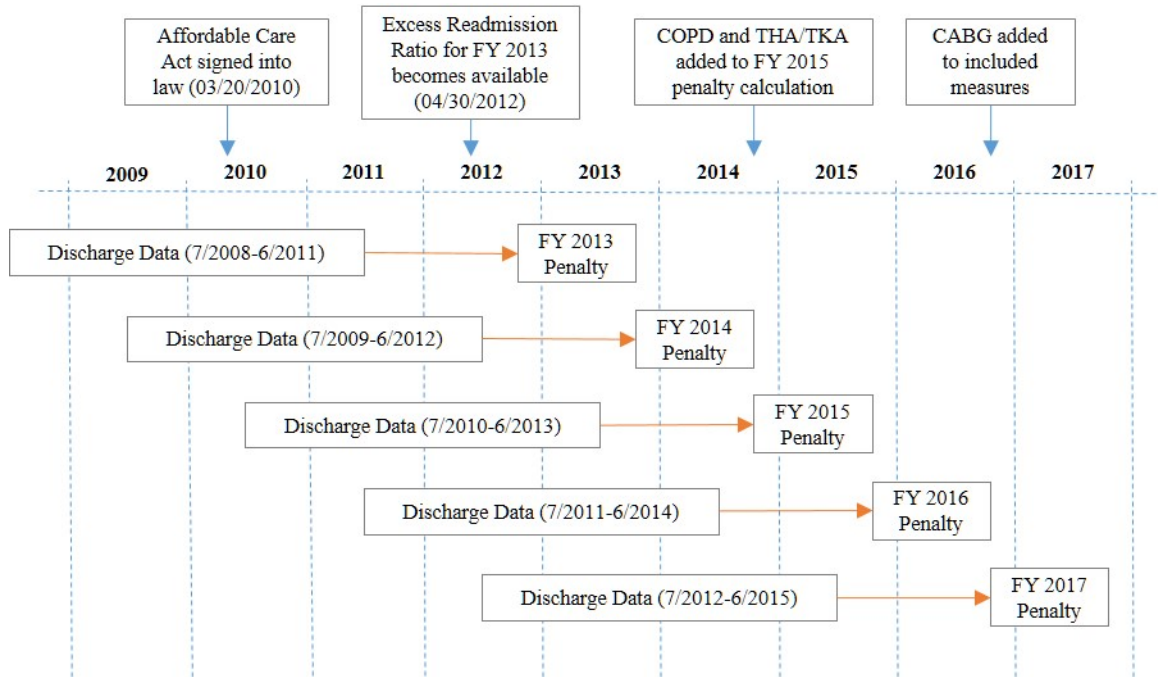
Affordable Care Act signed into law (03/20/2010)

Excess Readmission Ratio for FY 2013 becomes available (04/30/2012)

COPD and THA/TKA added to FY 2015 penalty calculation

CABG added to included measures

2009 2010 2011 2012 2013 2014 2015 2016 2017

Discharge Data (7/2008-6/2011)

FY 2013 Penalty

Discharge Data (7/2009-6/2012)

FY 2014 Penalty

Discharge Data (7/2010-6/2013)

FY 2015 Penalty

Discharge Data (7/2011-6/2014)

FY 2016 Penalty

Discharge Data (7/2012-6/2015)

FY 2017 Penalty